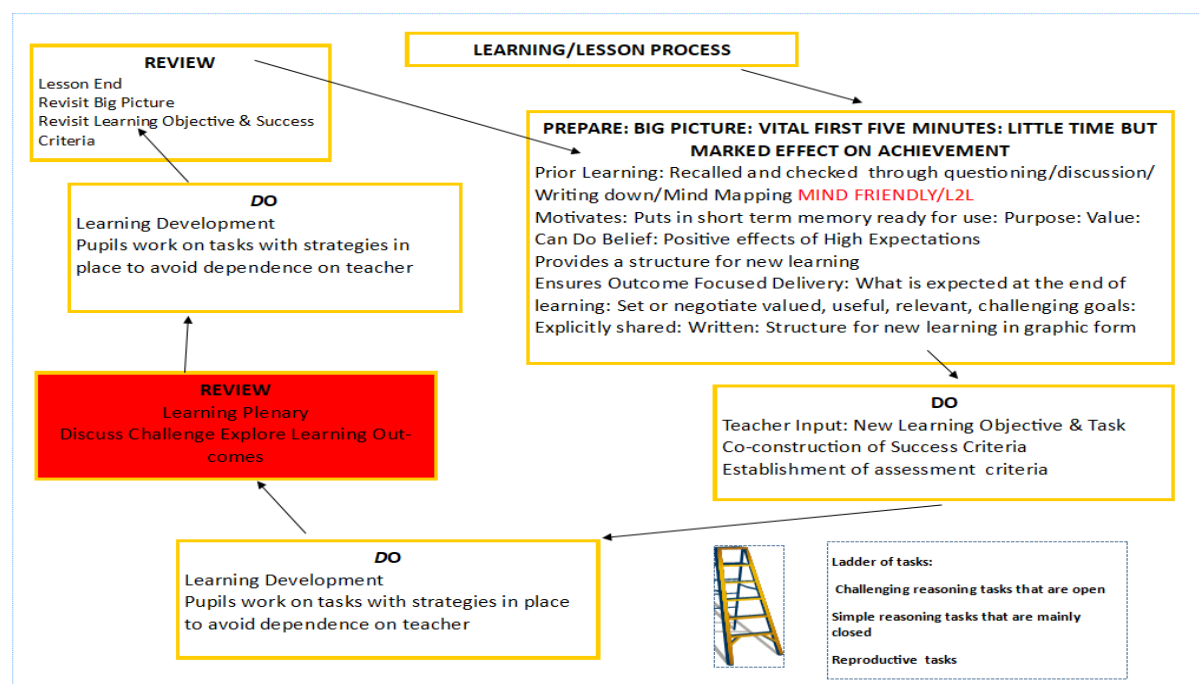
LEARNING/LESSON PROCESS

REVIEW
Lesson End
Revisit Big Picture
Revisit Learning Objective & Success Criteria

PREPARE: BIG PICTURE: VITAL FIRST FIVE MINUTES: LITTLE TIME BUT MARKED EFFECT ON ACHIEVEMENT
Prior Learning: Recalled and checked through questioning/discussion/ Writing down/Mind Mapping MIND FRIENDLY/L2L
Motivates: Puts in short term memory ready for use: Purpose: Value: Can Do Belief: Positive effects of High Expectations
Provides a structure for new learning
Ensures Outcome Focused Delivery: What is expected at the end of learning: Set or negotiate valued, useful, relevant, challenging goals: Explicitly shared: Written: Structure for new learning in graphic form

DO
Learning Development
Pupils work on tasks with strategies in place to avoid dependence on teacher

REVIEW
Learning Plenary
Discuss Challenge Explore Learning Outcomes

DO
Teacher Input: New Learning Objective & Task
Co-construction of Success Criteria
Establishment of assessment criteria

DO
Learning Development
Pupils work on tasks with strategies in place to avoid dependence on teacher

Ladder of tasks:
Challenging reasoning tasks that are open
Simple reasoning tasks that are mainly closed
Reproductive tasks